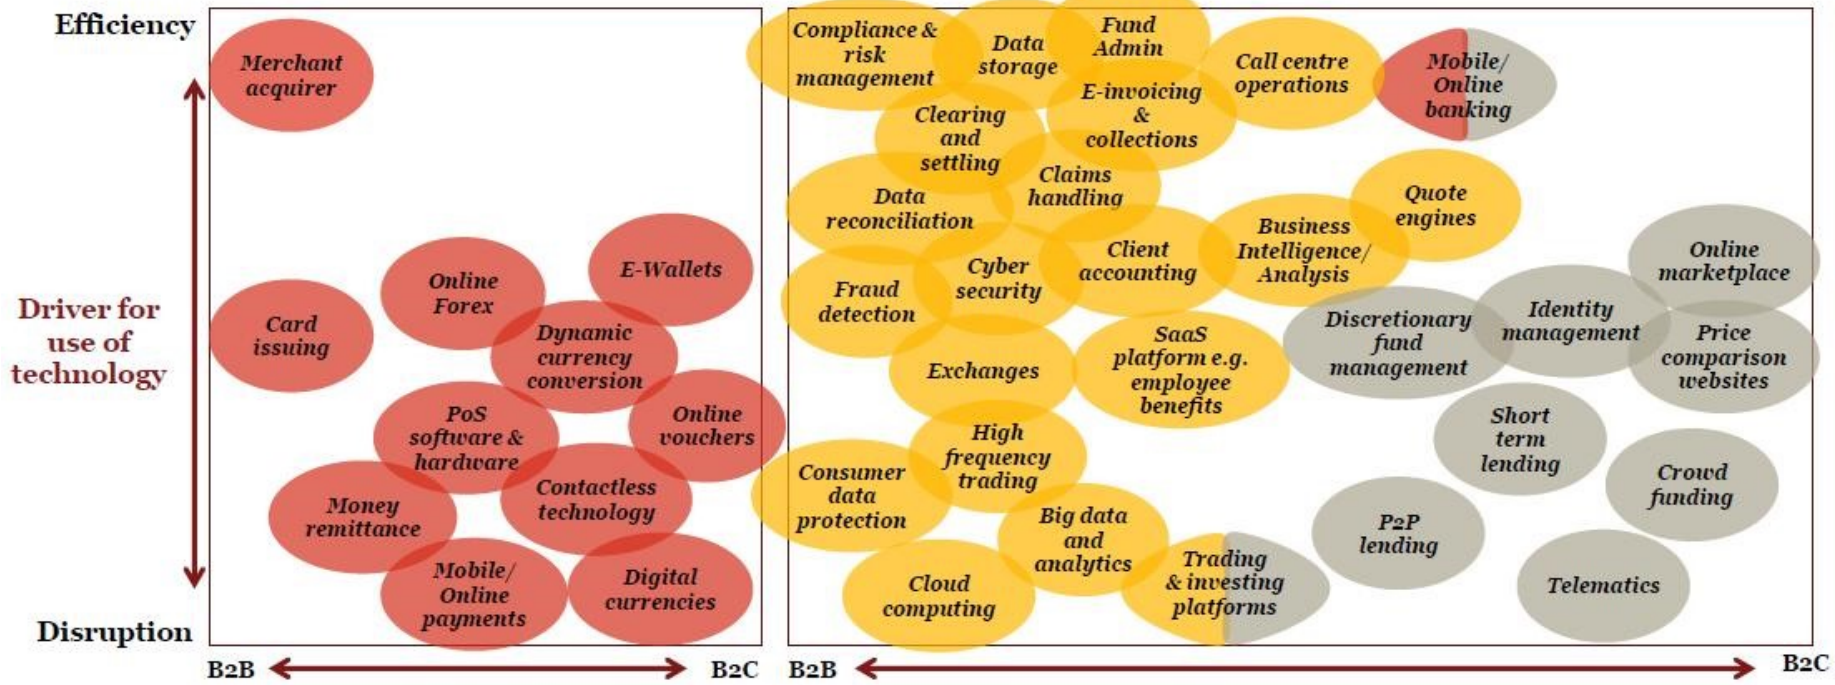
Efficiency

Driver for use of technology

Disruption

Merchant acquirer

Card issuing

Online Forex

E-Wallets

Dynamic currency conversion

PoS software & hardware

Online vouchers

Money remittance

Contactless technology

Mobile/ Online payments

Digital currencies

B2B

B2C

Compliance & risk management

Data storage

Fund Admin

E-invoicing & collections

Call centre operations

Mobile/ Online banking

Clearing and settling

Claims handling

Data reconciliation

Quote engines

Business Intelligence/ Analysis

Client accounting

Cyber security

Fraud detection

Online marketplace

Identity management

Discretionary fund management

Price comparison websites

SaaS platform e.g. employee benefits

Exchanges

High frequency trading

Short term lending

Consumer data protection

Crowd funding

Big data and analytics

P2P lending

Trading & investing platforms

Cloud computing

Telematics

B2B

B2C